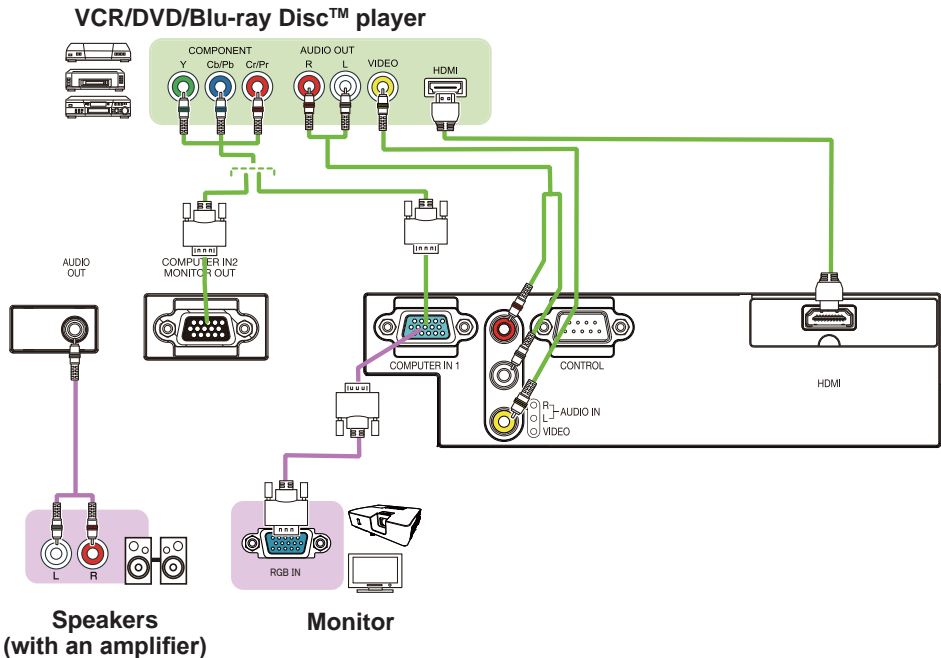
VCR/DVD/Blu-ray Disc$^{TM}$ player

COMPONENT
Y Cb/Pb Cr/Pr
AUDIO OUT
R L
VIDEO
HDMI

AUDIO OUT

COMPUTER IN2
MONITOR OUT

COMPUTER IN 1

CONTROL

R
L
AUDIO IN
VIDEO

HDMI

L R

RGB IN

Speakers
(with an amplifier)

Monitor